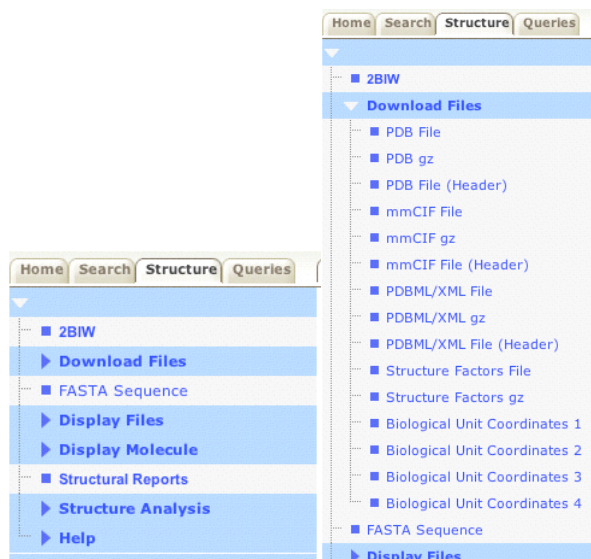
Home Search Structure Queries

2BIW

Download Files

PDB File

PDB gz

PDB File (Header)

mmCIF File

mmCIF gz

mmCIF File (Header)

PDBML/XML File

PDBML/XML gz

PDBML/XML File (Header)

Structure Factors File

Structure Factors gz

Biological Unit Coordinates 1

Biological Unit Coordinates 2

Biological Unit Coordinates 3

Biological Unit Coordinates 4

FASTA Sequence

Display Files

Home Search Structure Queries

2BIW

Download Files

FASTA Sequence

Display Files

Display Molecule

Structural Reports

Structure Analysis

Help